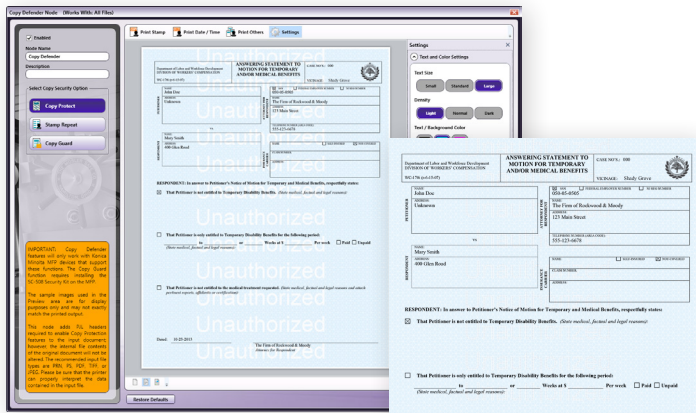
Copy Defender Node (Works With: All Files)

Enabled

Node Name

Copy Defender

Description

Select Copy Security Option

Copy Protect

Stamp Repeat

Copy Guard

IMPORTANT: Copy Defender features will only work with Konica Minolta MFP devices that support these functions. The Copy Guard function requires installing the SC-508 Security Kit on the MFP.

The sample images used in the Preview area are for display purposes only and may not exactly match the printed output.

This node adds PJL headers required to enable Copy Protection features to the input document; however, the internal file contents of the original document will not be altered. The recommended input file types are PRN, PS, PDF, TIFF, or JPEG. Please be sure that the printer can properly interpret the data contained in the input file.

Print Stamp

Print Date / Time

Print Others

Settings

Settings

Text and Color Settings

Text Size

Small

Standard

Large

Density

Light

Normal

Dark

Text / Background Color

Restore Defaults

Unauthorized

Department of Labor and Workforce Development
DIVISION OF WORKERS' COMPENSATION

WC-1786 (rev.1-3-07)

ANSWERING STATEMENT TO MOTION FOR TEMPORARY AND/OR MEDICAL BENEFITS

CASE NO.(S): 000

VICINAGE: Shady Grove

PETITIONER

NAME
John Doe

SSN FEDERAL EMPLOYER NUMBER OTHER ID NUMBER
000-00-0000

ADDRESS
Unknown

ATTORNEY FOR PETITIONER

NAME
The Firm of Rockwood & Moody

ADDRESS
123 Main Street

TELEPHONE NUMBER (INCLUDING AREA CODE)
555-123-6678

vs

RESPONDENT

NAME
Mary Smith

ADDRESS
400 Glen Road

NAME SELF-INSURED NON-INSURED

CLAIM NUMBER

ADDRESS

INSURANCE CARRIER

RESPONDENT: In answer to Petitioner's Notice of Motion for Temporary and Medical Benefits, respectfully states:

That Petitioner is not entitled to Temporary Disability Benefits. (State medical, factual and legal reasons)

That Petitioner is only entitled to Temporary Disability Benefits for the following period:
to or Weeks at $ Per week Paid Unpaid
(State medical, factual and legal reasons)

That Petitioner is not entitled to the medical treatment requested. (State medical, factual and legal reasons and attach pertinent reports, affidavits or certifications)

Dated: 10-25-2013

The Firm of Rockwood & Moody
Attorney for Respondent